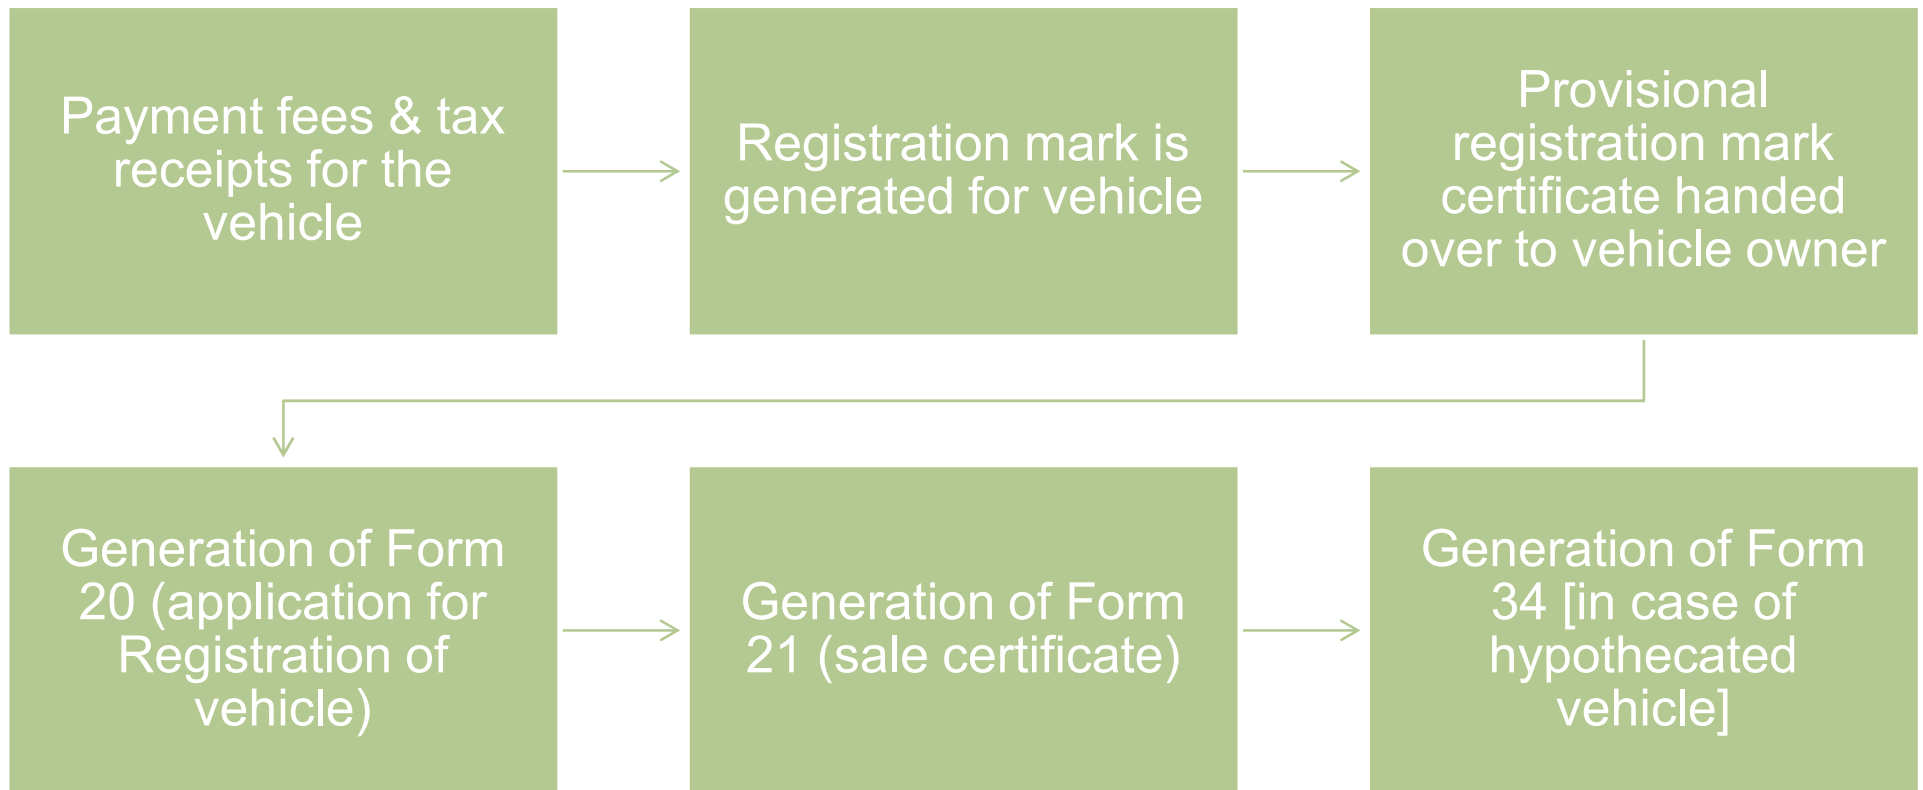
Payment fees & tax receipts for the vehicle

Registration mark is generated for vehicle

Provisional registration mark certificate handed over to vehicle owner

Generation of Form 20 (application for Registration of vehicle)

Generation of Form 21 (sale certificate)

Generation of Form 34 [in case of hypothecated vehicle]